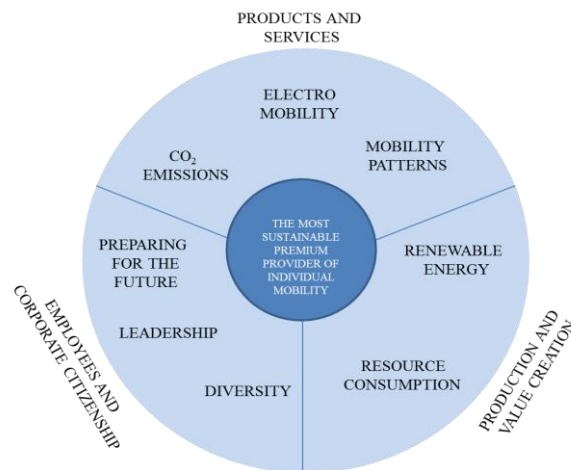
PRODUCTS AND SERVICES

ELECTRO MOBILITY

$CO_2$ EMISSIONS

MOBILITY PATTERNS

THE MOST SUSTAINABLE PREMIUM PROVIDER OF INDIVIDUAL MOBILITY

PREPARING FOR THE FUTURE

LEADERSHIP

DIVERSITY

RENEWABLE ENERGY

RESOURCE CONSUMPTION

EMPLOYEES AND CORPORATE CITIZENSHIP

PRODUCTION AND VALUE CREATION